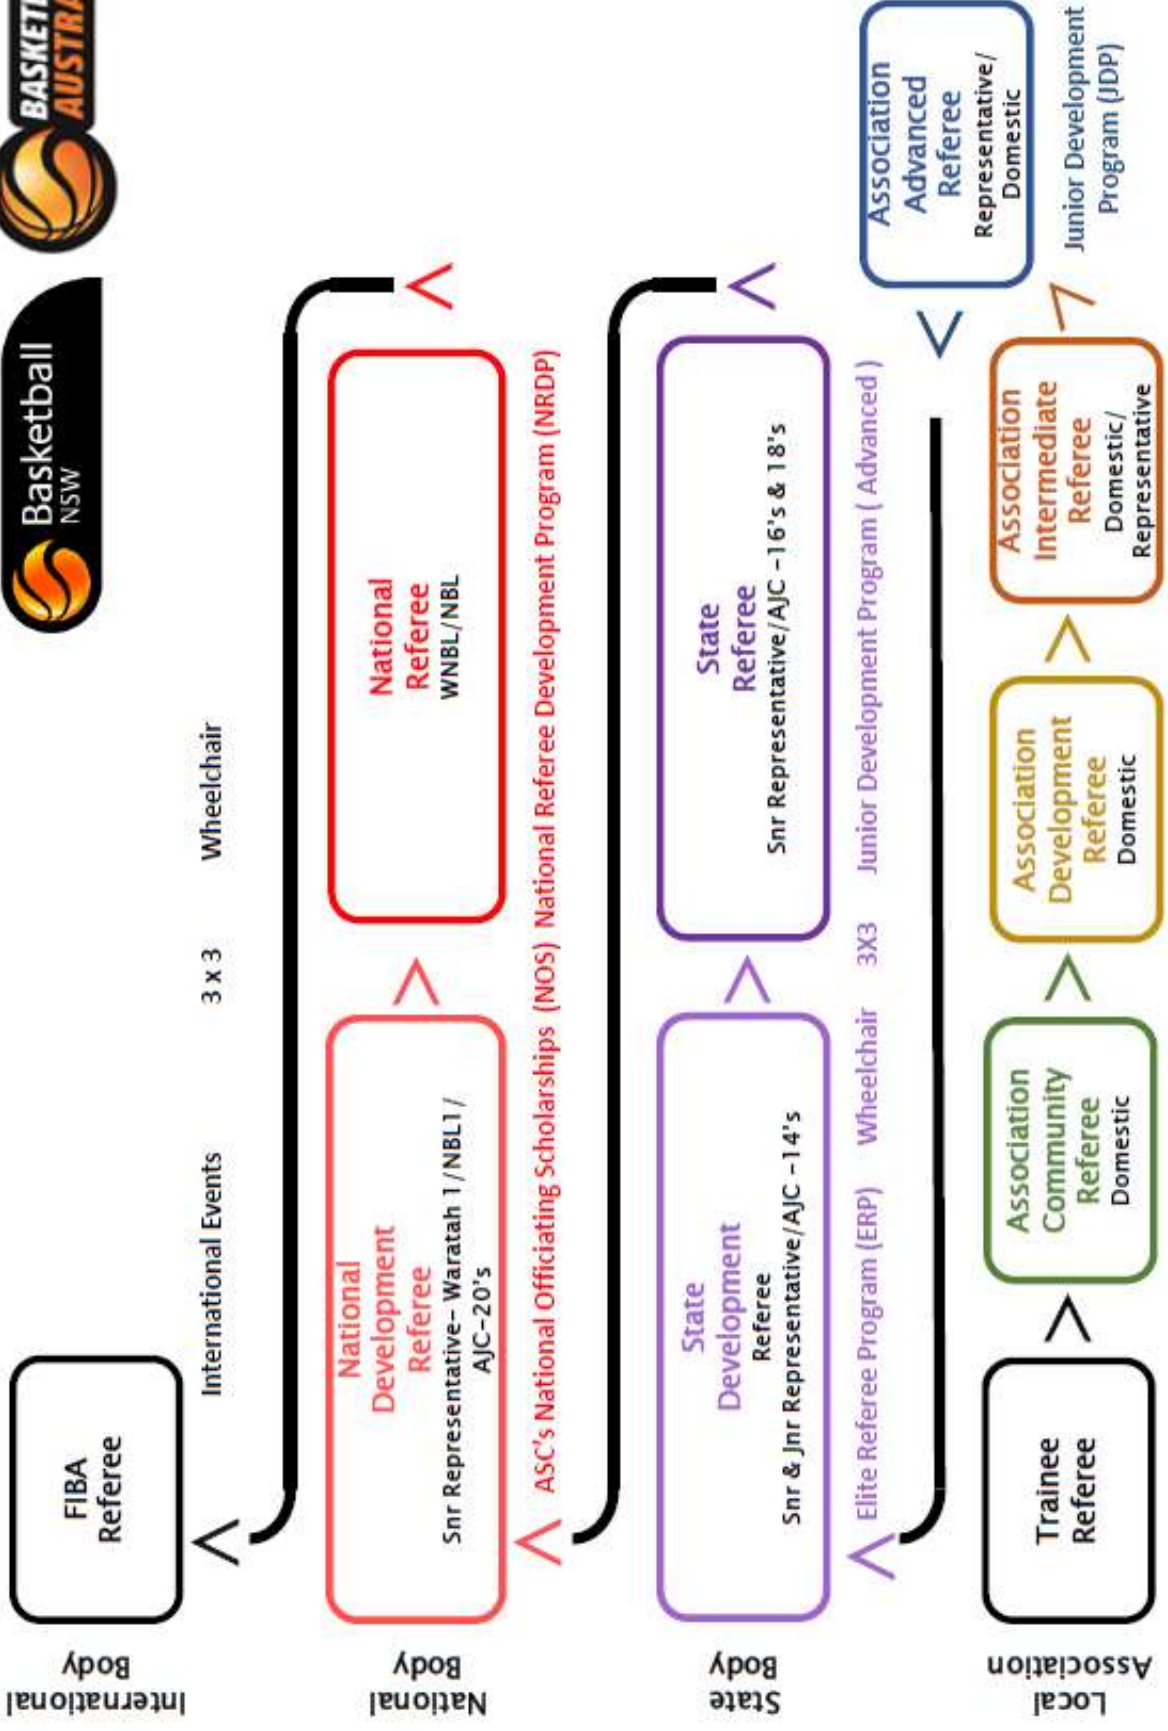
Basketball NSW

BASKETBALL AUSTRALIA

International Body

FIBA Referee

International Events 3 x 3 Wheelchair

National Body

National Development Referee
Snr Representative– Waratah 1 / NBL1 / AJC–20's

National Referee
WNBL/NBL

ASC's National Officiating Scholarships (NOS) National Referee Development Program (NRDP)

State Body

State Development Referee
Snr & Jnr Representative/AJC –14's

State Referee
Snr Representative/AJC –16's & 18's

Elite Referee Program (ERP) Wheelchair 3X3 Junior Development Program ( Advanced )

Local Association

Trainee Referee

Association Community Referee
Domestic

Association Development Referee
Domestic

Association Intermediate Referee
Domestic/ Representative

Association Advanced Referee
Representative/ Domestic

Junior Development Program (JDP)